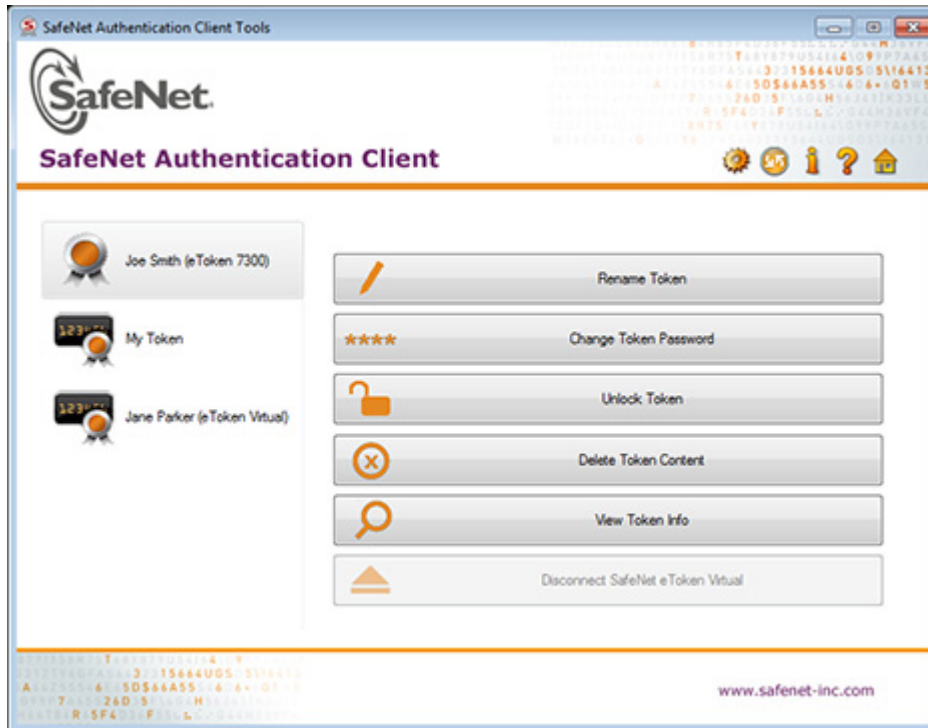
SafeNet Authentication Client Tools

SafeNet.

SafeNet Authentication Client

Joe Smith (eToken 7300)

My Token

Jane Parker (eToken Virtual)

Rename Token

****

Change Token Password

Unlock Token

Delete Token Content

View Token Info

Disconnect SafeNet eToken Virtual

www.safenet-inc.com